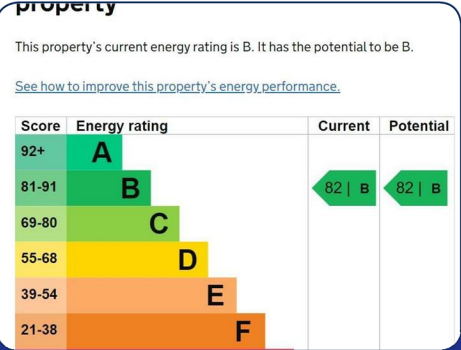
property

This property's current energy rating is B. It has the potential to be B.

See how to improve this property's energy performance.

| Score | Energy rating | Current | Potential |
|---|---|---|---|
| 92+ | A | | |
| 81-91 | B | 82 \| B | 82 \| B |
| 69-80 | C | | |
| 55-68 | D | | |
| 39-54 | E | | |
| 21-38 | F | | |